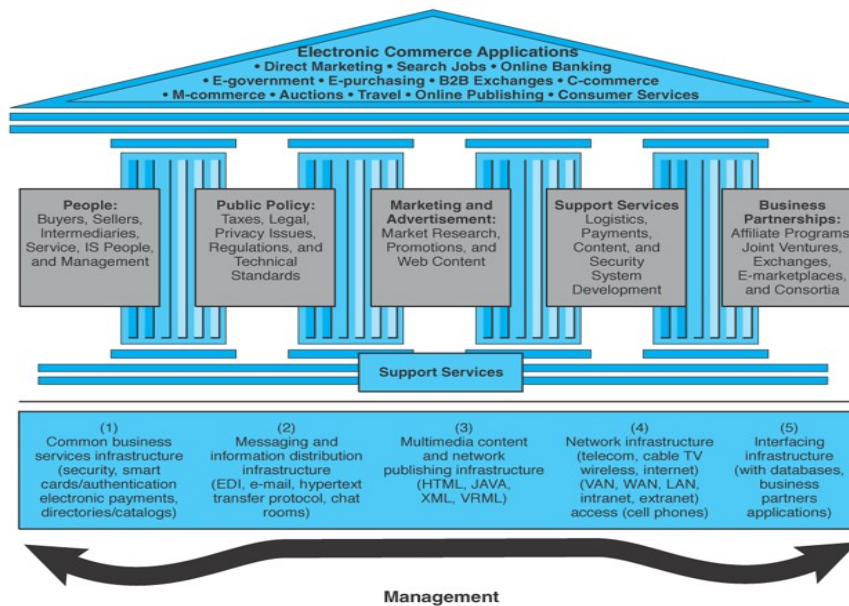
Electronic Commerce Applications
• Direct Marketing • Search Jobs • Online Banking
• E-government • E-purchasing • B2B Exchanges • C-commerce
• M-commerce • Auctions • Travel • Online Publishing • Consumer Services

People:
Buyers, Sellers, Intermediaries, Service, IS People, and Management

Public Policy:
Taxes, Legal, Privacy Issues, Regulations, and Technical Standards

Marketing and Advertisement:
Market Research, Promotions, and Web Content

Support Services
Logistics, Payments, Content, and Security System Development

Business Partnerships:
Affiliate Programs Joint Ventures, Exchanges, E-marketplaces, and Consortia

Support Services

(1)
Common business services infrastructure (security, smart cards/authentication electronic payments, directories/catalogs)

(2)
Messaging and information distribution infrastructure (EDI, e-mail, hypertext transfer protocol, chat rooms)

(3)
Multimedia content and network publishing infrastructure (HTML, JAVA, XML, VRML)

(4)
Network infrastructure (telecom, cable TV wireless, internet) (VAN, WAN, LAN, intranet, extranet) access (cell phones)

(5)
Interfacing infrastructure (with databases, business partners applications)

Management